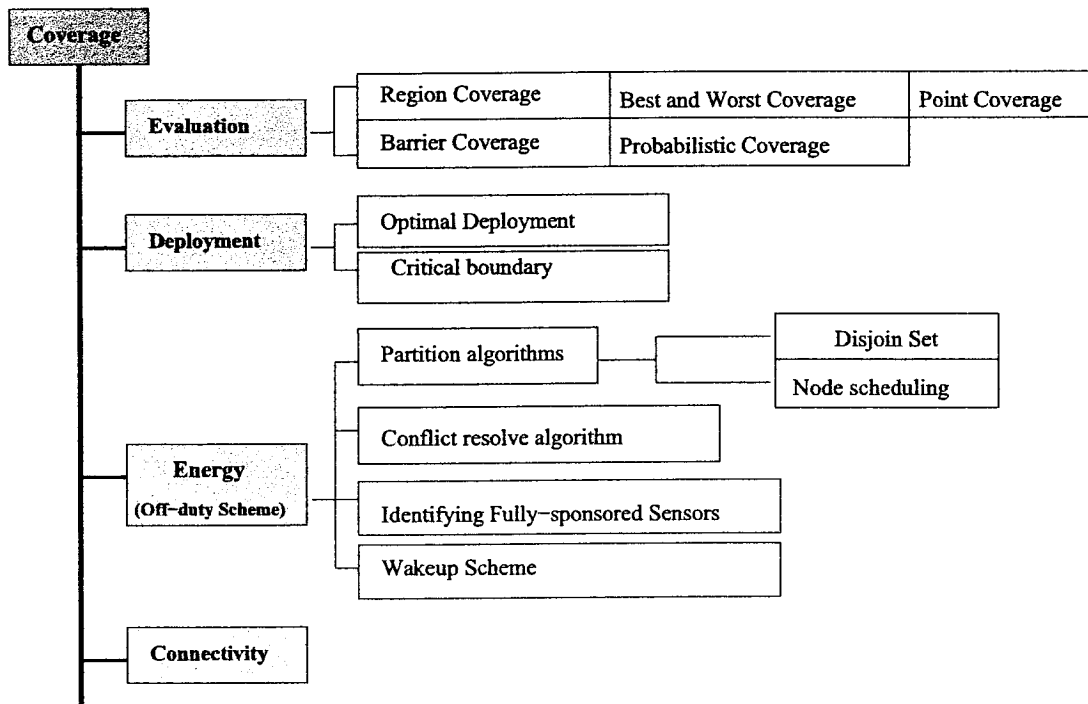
Coverage

Evaluation

Region Coverage

Best and Worst Coverage

Point Coverage

Barrier Coverage

Probabilistic Coverage

Deployment

Optimal Deployment

Critical boundary

Energy
(Off-duty Scheme)

Partition algorithms

Disjoin Set

Node scheduling

Conflict resolve algorithm

Identifying Fully-sponsored Sensors

Wakeup Scheme

Connectivity